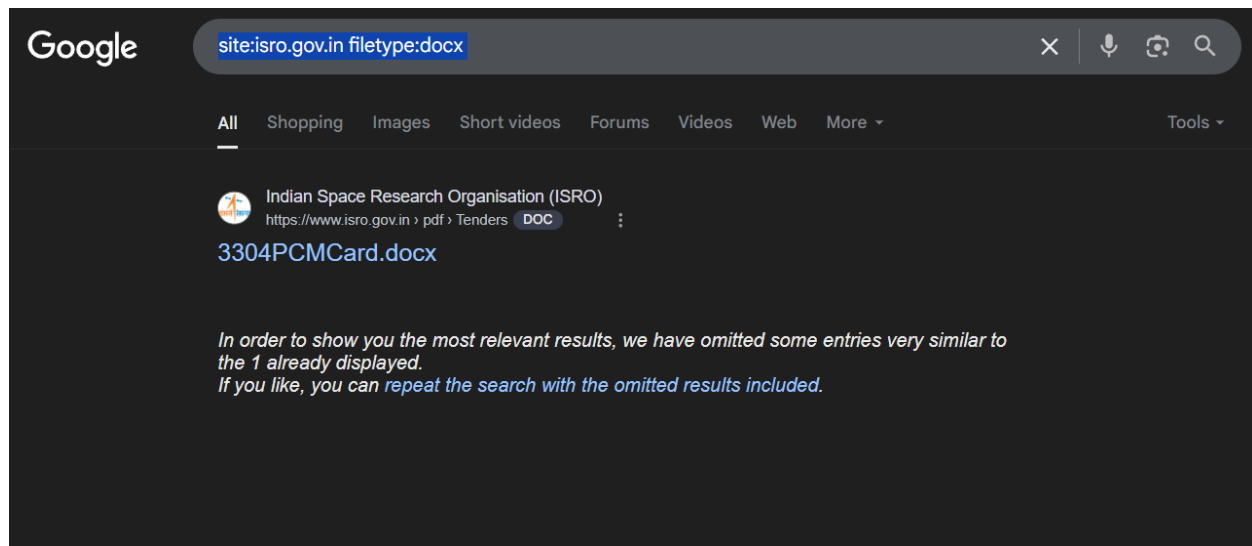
Google

site:isro.gov.in filetype:docx

All Shopping Images Short videos Forums Videos Web More Tools

Indian Space Research Organisation (ISRO)
https://www.isro.gov.in › pdf › Tenders DOC

3304PCMCard.docx

In order to show you the most relevant results, we have omitted some entries very similar to the 1 already displayed.
If you like, you can repeat the search with the omitted results included.